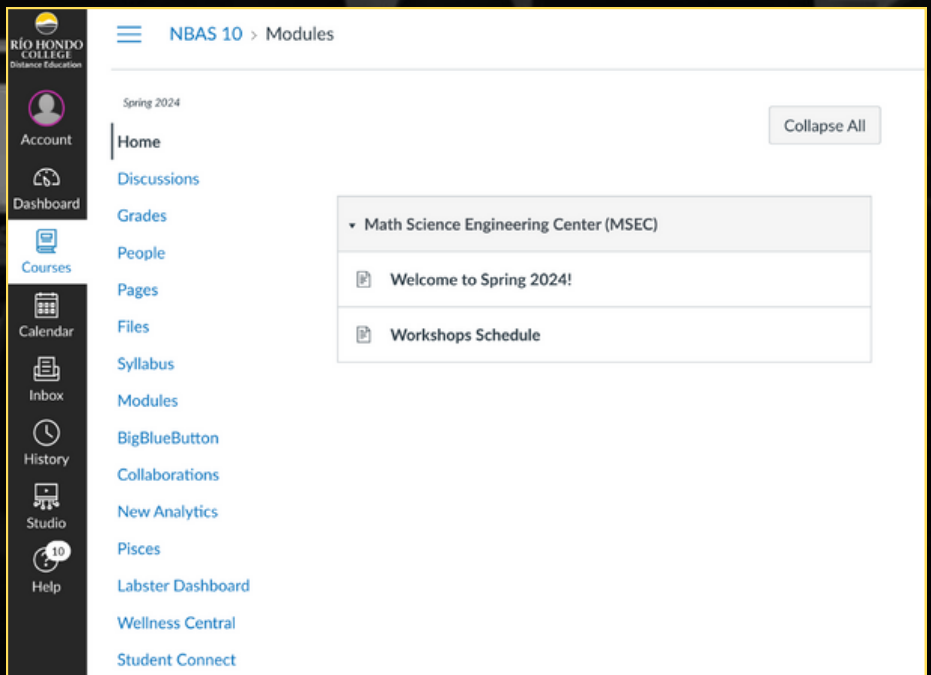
RÍO HONDO COLLEGE
Distance Education

Account
Dashboard
Courses
Calendar
Inbox
History
Studio
10
Help

NBAS 10 > Modules

Spring 2024

Home
Discussions
Grades
People
Pages
Files
Syllabus
Modules
BigBlueButton
Collaborations
New Analytics
Pisces
Labster Dashboard
Wellness Central
Student Connect

Collapse All

Math Science Engineering Center (MSEC)

Welcome to Spring 2024!

Workshops Schedule